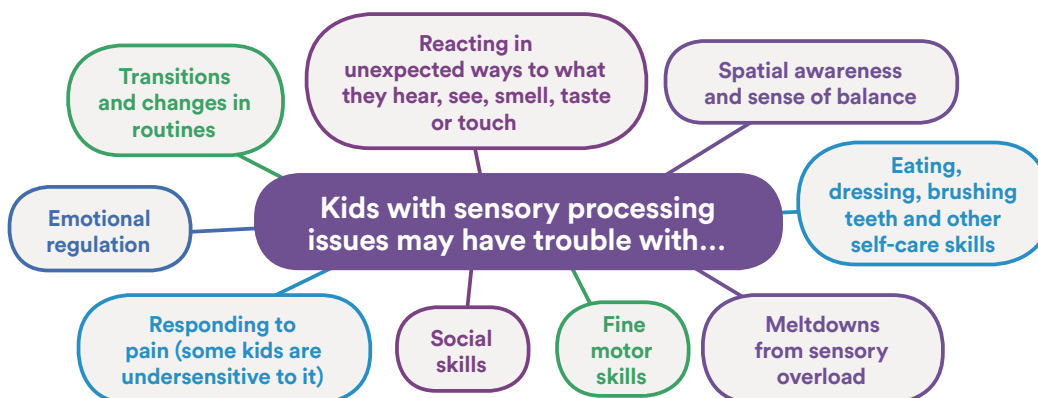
Kids with sensory processing issues may have trouble with...

Transitions and changes in routines

Reacting in unexpected ways to what they hear, see, smell, taste or touch

Spatial awareness and sense of balance

Eating, dressing, brushing teeth and other self-care skills

Emotional regulation

Responding to pain (some kids are undersensitive to it)

Social skills

Fine motor skills

Meltdowns from sensory overload